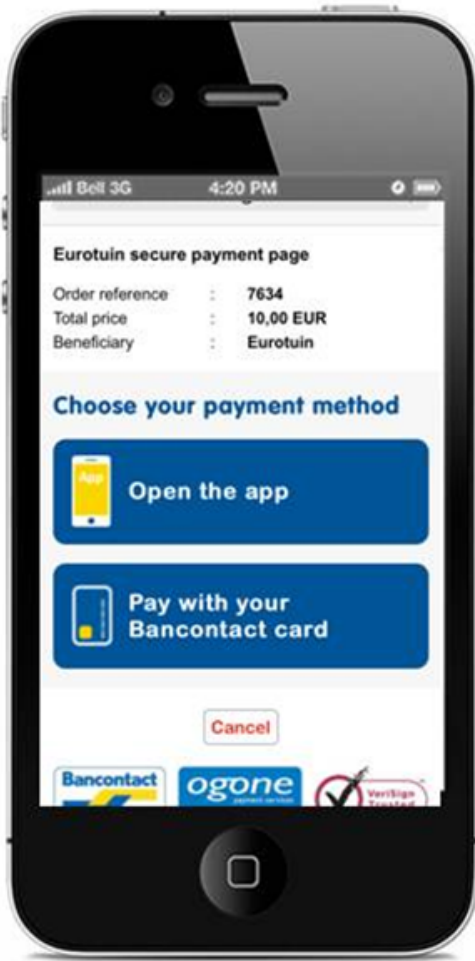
Bell 3G 4:20 PM

Eurotuin secure payment page

| | | |
|---|---|---|
| Order reference | : | 7634 |
| Total price | : | 10,00 EUR |
| Beneficiary | : | Eurotuin |

Choose your payment method

App

Open the app

Pay with your Bancontact card

Cancel

Bancontact

ogone
payment services

VeriSign Trusted